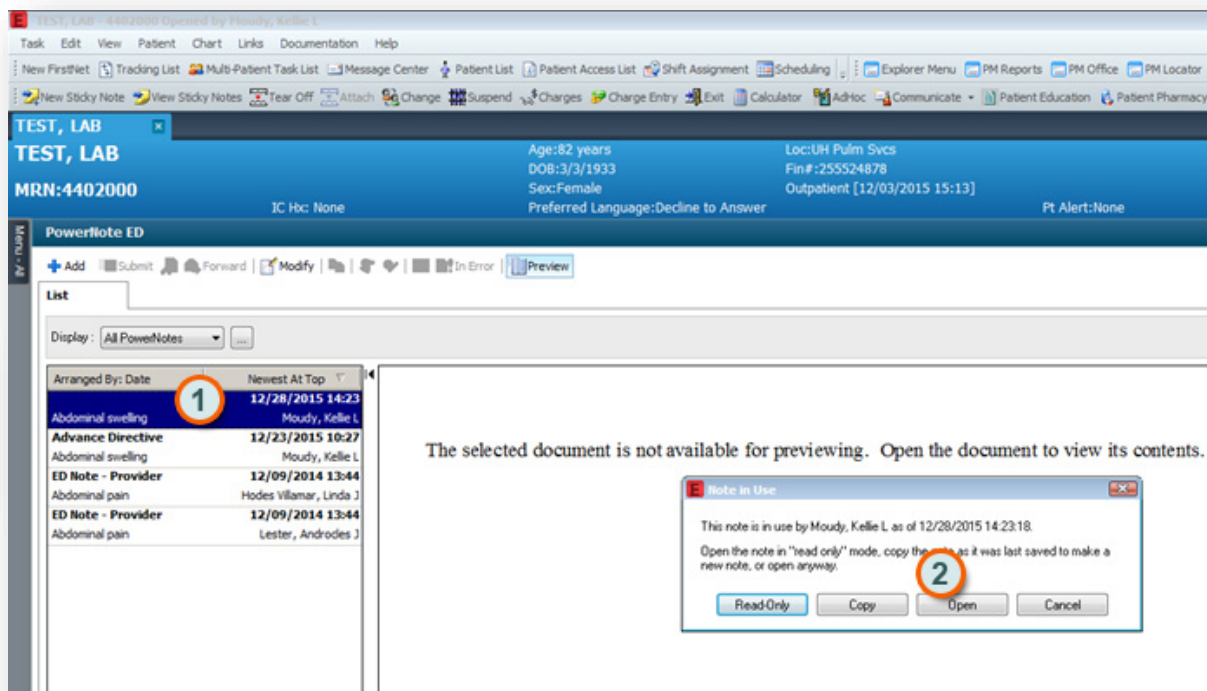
TEST, LAB - 4402000 Opened by Moudy, Kellie L

Task Edit View Patient Chart Links Documentation Help

New FirstNet Tracking List Multi-Patient Task List Message Center Patient List Patient Access List Shift Assignment Scheduling Explorer Menu PM Reports PM Office PM Locator

New Sticky Note View Sticky Notes Tear Off Attach Change Suspend Charges Charge Entry Exit Calculator AdHoc Communicate Patient Education Patient Pharmacy

TEST, LAB

TEST, LAB
MRN:4402000
IC Hx: None
Age:82 years
DOB:3/3/1933
Sex:Female
Preferred Language:Decline to Answer
Loc:UH Pulm Svcs
Fin#:255524878
Outpatient [12/03/2015 15:13]
Pt Alert:None

Menu - All

PowerNote ED

Add Submit Forward Modify In Error Preview

List

Display : All PowerNotes ...

| Arranged By: Date | Newest At Top |
|---|---|
| | 12/28/2015 14:23 |
| Abdominal swelling | Moudy, Kellie L |
| Advance Directive | 12/23/2015 10:27 |
| Abdominal swelling | Moudy, Kellie L |
| ED Note - Provider | 12/09/2014 13:44 |
| Abdominal pain | Hodes Villamar, Linda J |
| ED Note - Provider | 12/09/2014 13:44 |
| Abdominal pain | Lester, Androcles J |

1

The selected document is not available for previewing. Open the document to view its contents.

Note in Use

This note is in use by Moudy, Kellie L as of 12/28/2015 14:23:18.

Open the note in "read only" mode, copy the note as it was last saved to make a new note, or open anyway.

2

Read-Only Copy Open Cancel